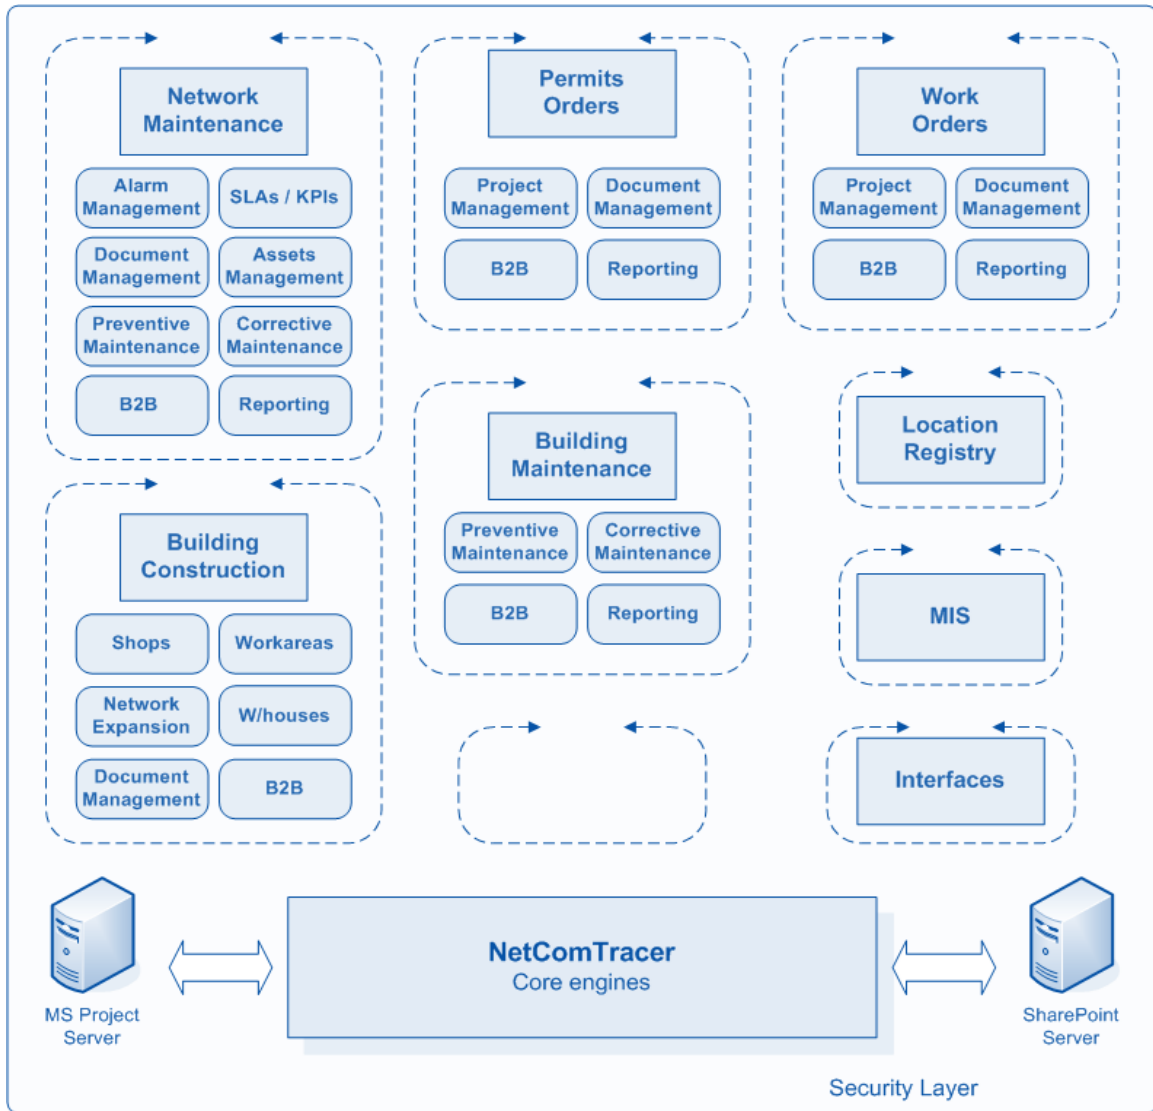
Network Maintenance

Alarm Management

SLAs / KPIs

Document Management

Assets Management

Preventive Maintenance

Corrective Maintenance

B2B

Reporting

Permits Orders

Project Management

Document Management

B2B

Reporting

Work Orders

Project Management

Document Management

B2B

Reporting

Building Maintenance

Preventive Maintenance

Corrective Maintenance

B2B

Reporting

Location Registry

MIS

Building Construction

Shops

Workareas

Network Expansion

W/houses

Document Management

B2B

Interfaces

MS Project Server

NetComTracer
Core engines

SharePoint Server

Security Layer